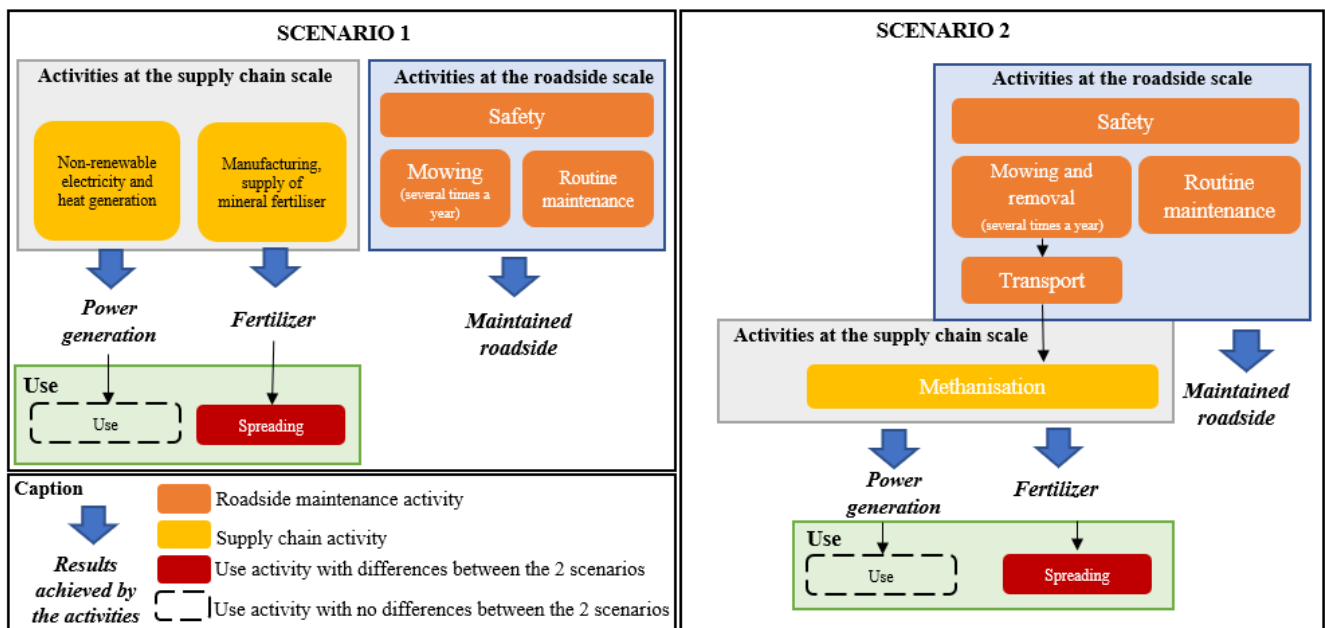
SCENARIO 1

Activities at the supply chain scale

Non-renewable electricity and heat generation

Manufacturing, supply of mineral fertiliser

Activities at the roadside scale

Safety

Mowing (several times a year)

Routine maintenance

Power generation

Fertilizer

Maintained roadside

Use

Use

Spreading

Caption

Results achieved by the activities

Roadside maintenance activity

Supply chain activity

Use activity with differences between the 2 scenarios

Use activity with no differences between the 2 scenarios

SCENARIO 2

Activities at the roadside scale

Safety

Mowing and removal (several times a year)

Routine maintenance

Transport

Activities at the supply chain scale

Methanisation

Maintained roadside

Power generation

Fertilizer

Use

Use

Spreading